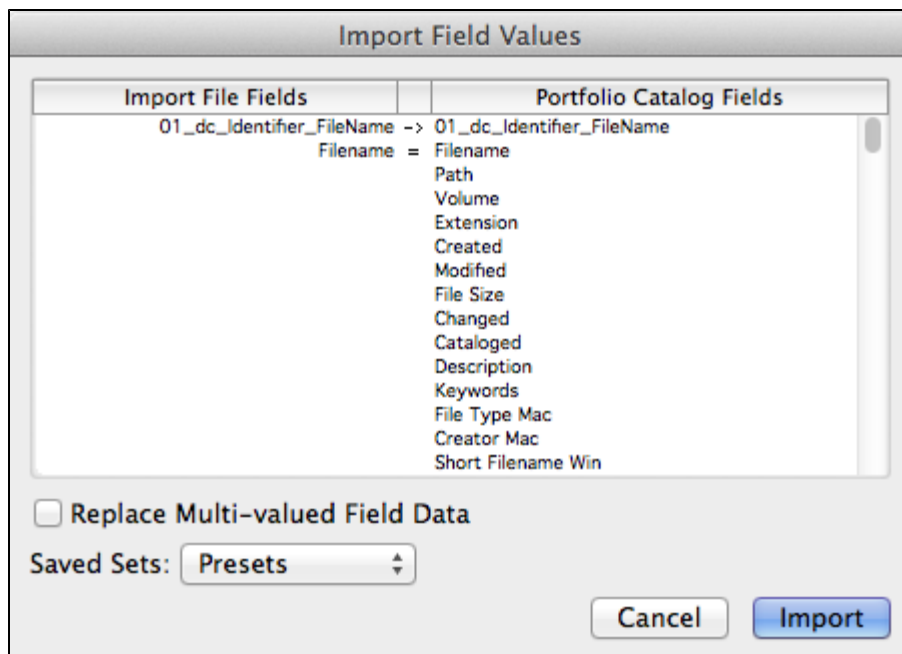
Import Field Values

| Import File Fields | | Portfolio Catalog Fields |
|---|---|---|
| 01_dc_Identifier_FileName | -> | 01_dc_Identifier_FileName |
| Filename | = | Filename |
| | | Path |
| | | Volume |
| | | Extension |
| | | Created |
| | | Modified |
| | | File Size |
| | | Changed |
| | | Cataloged |
| | | Description |
| | | Keywords |
| | | File Type Mac |
| | | Creator Mac |
| | | Short Filename Win |

Replace Multi-valued Field Data

Saved Sets: Presets

Cancel Import